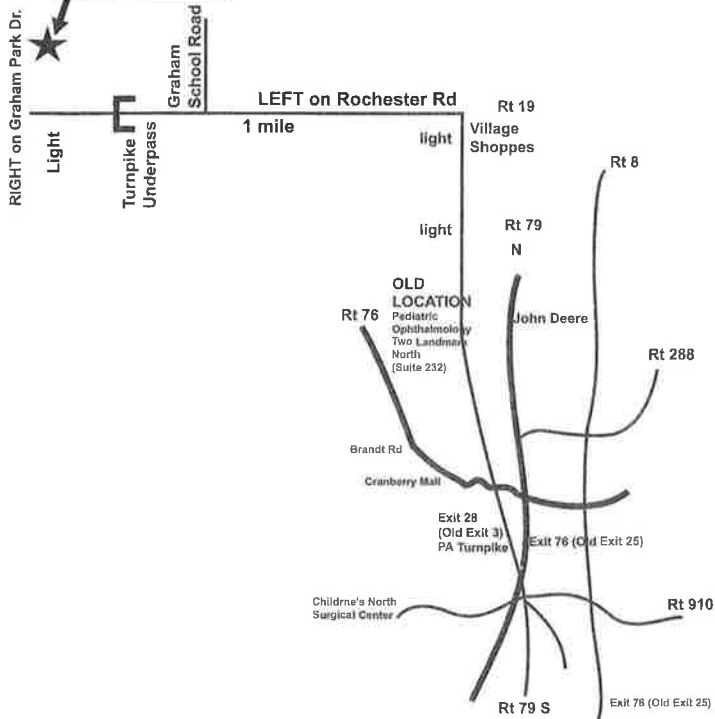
RIGHT on Graham Park Dr.

Light

Turnpike Underpass

Graham School Road

LEFT on Rochester Rd

1 mile

Rt 19

Village Shoppes

light

light

Rt 8

Rt 79

N

OLD LOCATION

Pediatric Ophthalmology Two Landmark North (Suite 232)

Rt 76

John Deere

Rt 288

Brandt Rd

Cranberry Mall

Exit 28 (Old Exit 3) PA Turnpike

Exit 76 (Old Exit 25)

Childrne's North Surgical Center

Rt 910

Rt 79 S

Exit 76 (Old Exit 25)